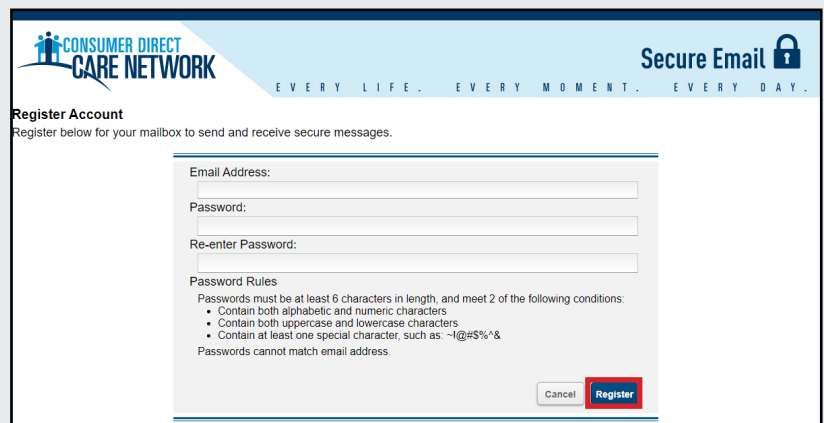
CONSUMER DIRECT CARE NETWORK

Secure Email

EVERY LIFE. EVERY MOMENT. EVERY DAY.

Register Account
Register below for your mailbox to send and receive secure messages.

Email Address:

Password:

Re-enter Password:

Password Rules
Passwords must be at least 6 characters in length, and meet 2 of the following conditions:
• Contain both alphabetic and numeric characters
• Contain both uppercase and lowercase characters
• Contain at least one special character, such as: ~!@#$%^&
Passwords cannot match email address.

Cancel Register